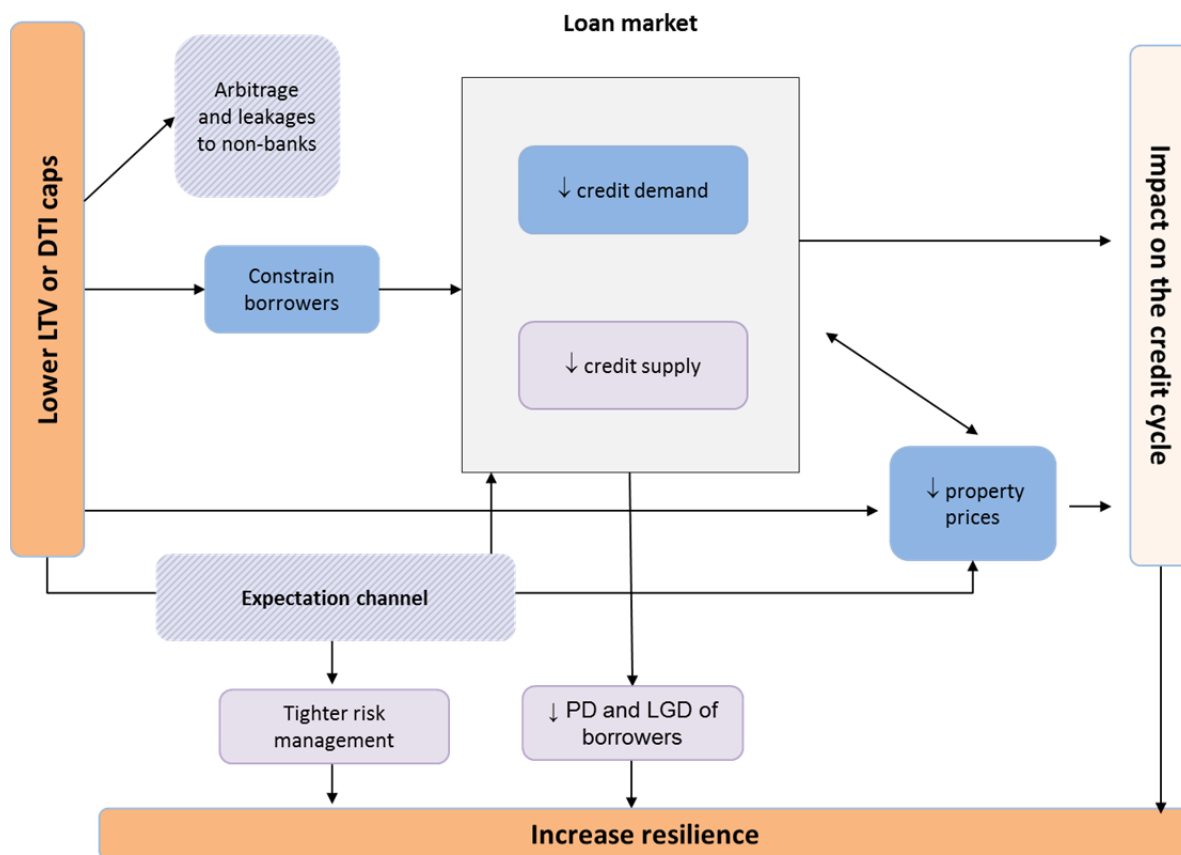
Loan market

Lower LTV or DTI caps

Arbitrage and leakages to non-banks

Constrain borrowers

↓ credit demand

↓ credit supply

Impact on the credit cycle

↓ property prices

Expectation channel

Tighter risk management

↓ PD and LGD of borrowers

Increase resilience